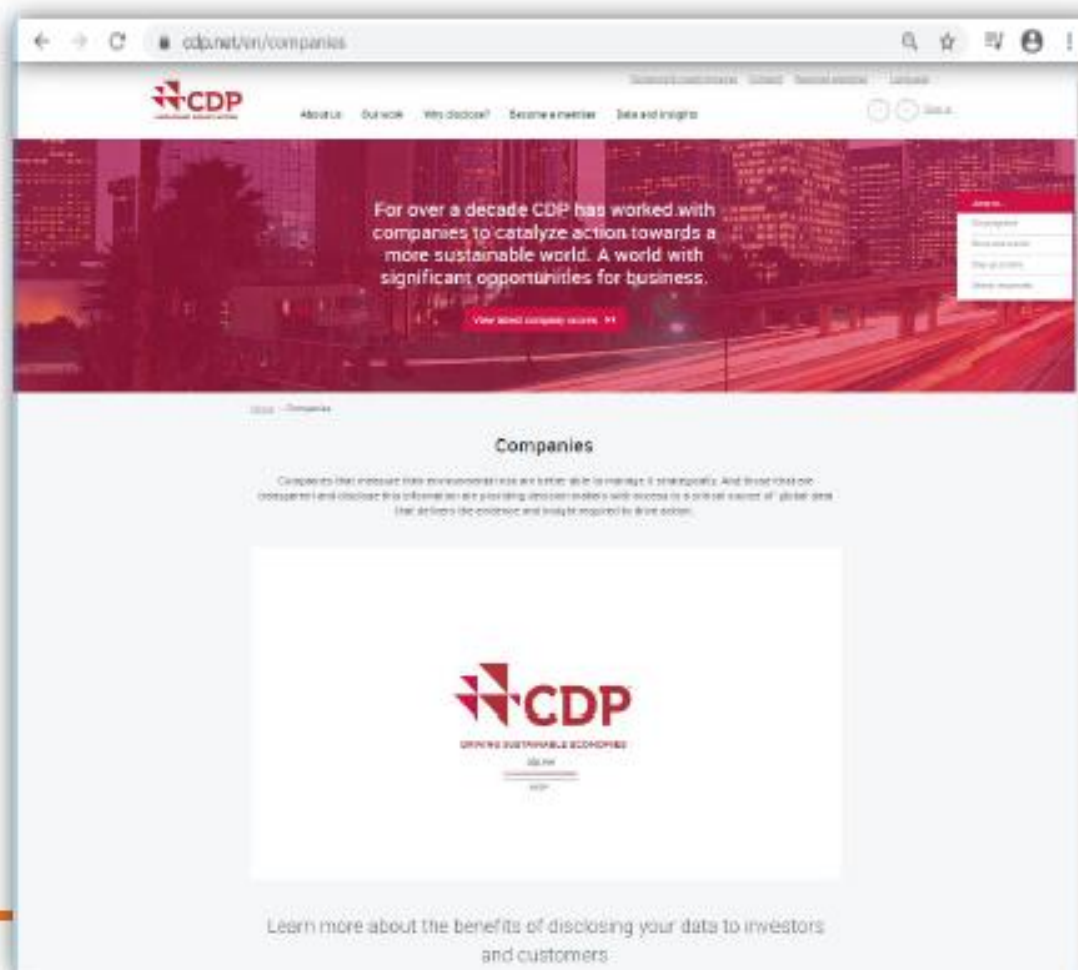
cdp.net/en/companies

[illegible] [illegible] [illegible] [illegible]

CDP

About us Our work Why disclose? Become a member Data and insights

Sign in

For over a decade CDP has worked with companies to catalyze action towards a more sustainable world. A world with significant opportunities for business.

View latest company scores

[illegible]
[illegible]
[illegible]
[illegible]
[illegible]

Home > Companies

Companies

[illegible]

CDP

DRIVING SUSTAINABLE ECONOMIES

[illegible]

Learn more about the benefits of disclosing your data to investors and customers